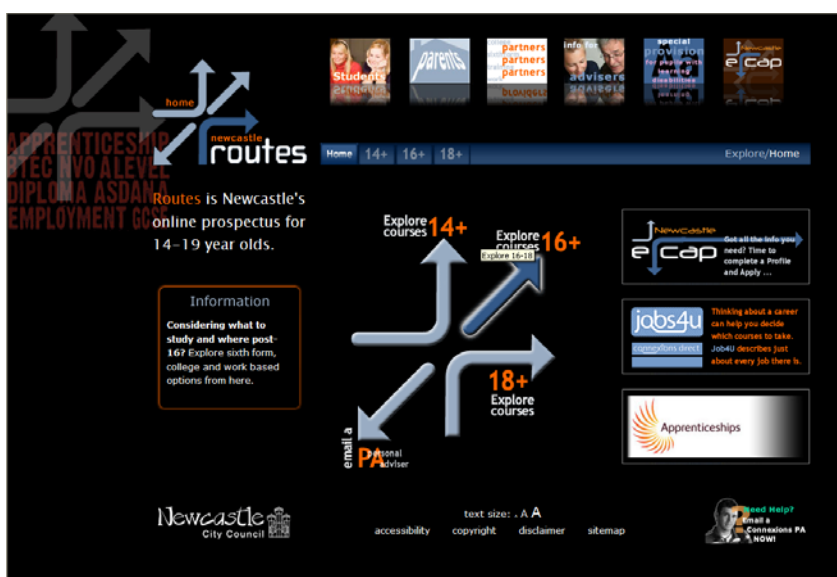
APPRENTICESHIP
BTEC NVQ A LEVEL
DIPLOMA ASDAN
EMPLOYMENT GCSE

home
newcastle
routes

Students
parents
partners partners partners
info for advisers
special provision for people with learning disabilities
Newcastle ecap

Home 14+ 16+ 18+
Explore/Home

Routes is Newcastle's online prospectus for 14-19 year olds.

Information

Considering what to study and where post-16? Explore sixth form, college and work based options from here.

Explore courses 14+
Explore courses 16+
Explore 16-18
18+ Explore courses
email a PA personal adviser

Newcastle ecap
Got all the info you need? Time to complete a Profile and Apply ...

jobs4u
connexions direct
Thinking about a career can help you decide which courses to take. Job4U describes just about every job there is.

Apprenticeships

Newcastle City Council

text size: . A A
accessibility copyright disclaimer sitemap

Need Help? Email a Connexions PA NOW!